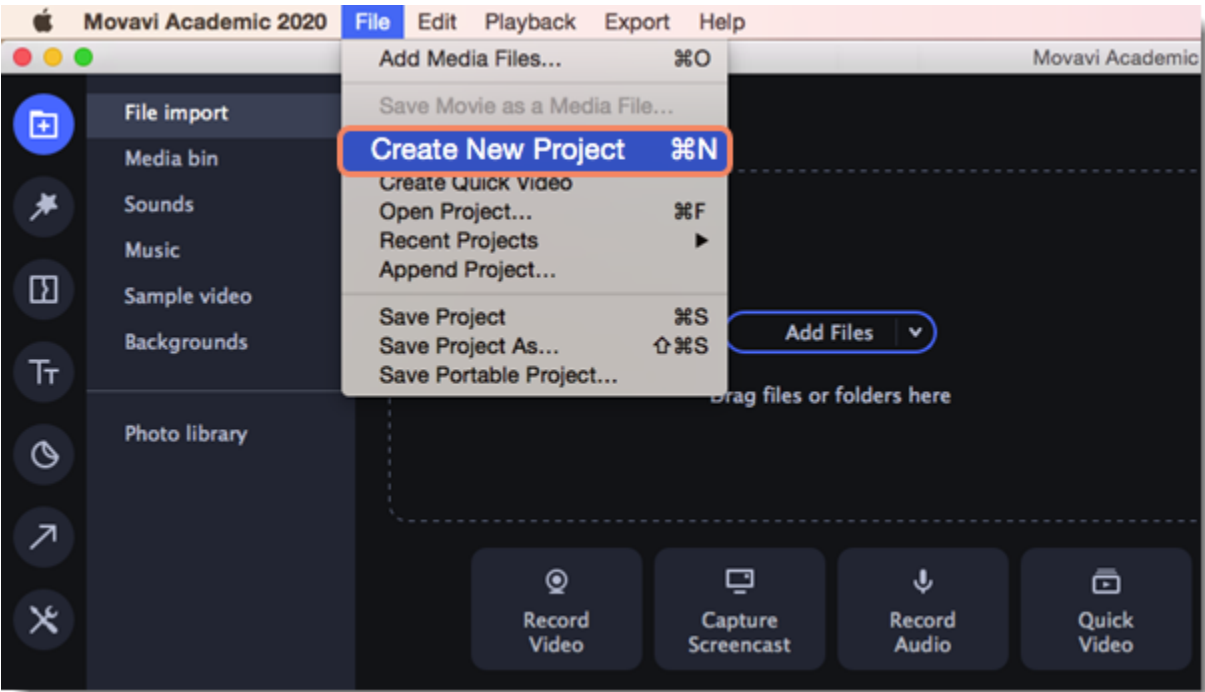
Movavi Academic 2020 File Edit Playback Export Help

Movavi Academic

File import
Media bin
Sounds
Music
Sample video
Backgrounds

Photo library

Add Media Files... ⌘O
Save Movie as a Media File...
Create New Project ⌘N
Create Quick Video
Open Project... ⌘F
Recent Projects ▶
Append Project...
Save Project ⌘S
Save Project As... ⇧⌘S
Save Portable Project...

Add Files

Drag files or folders here

Record Video

Capture Screencast

Record Audio

Quick Video